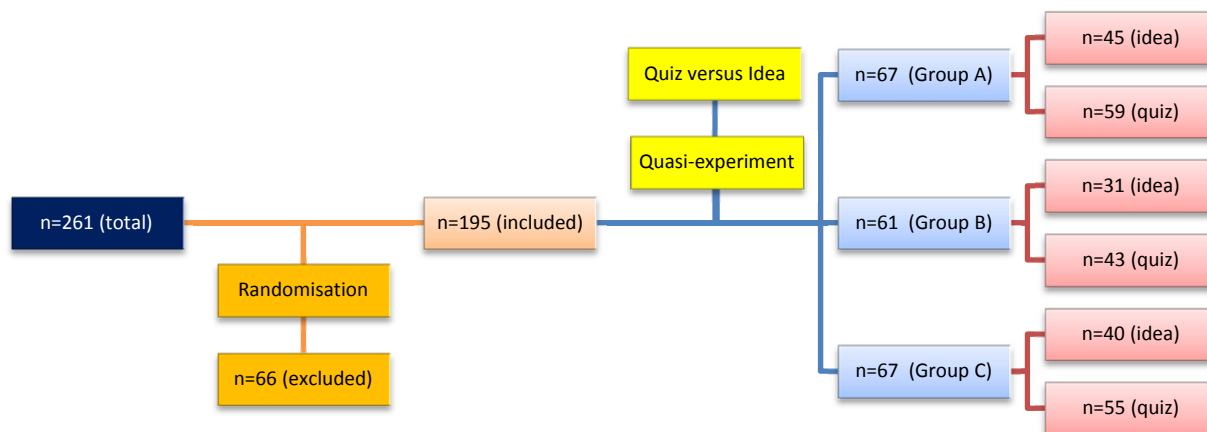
n=261 (total)

Randomisation

n=66 (excluded)

n=195 (included)

Quiz versus Idea

Quasi-experiment

n=67 (Group A)

n=61 (Group B)

n=67 (Group C)

n=45 (idea)

n=59 (quiz)

n=31 (idea)

n=43 (quiz)

n=40 (idea)

n=55 (quiz)